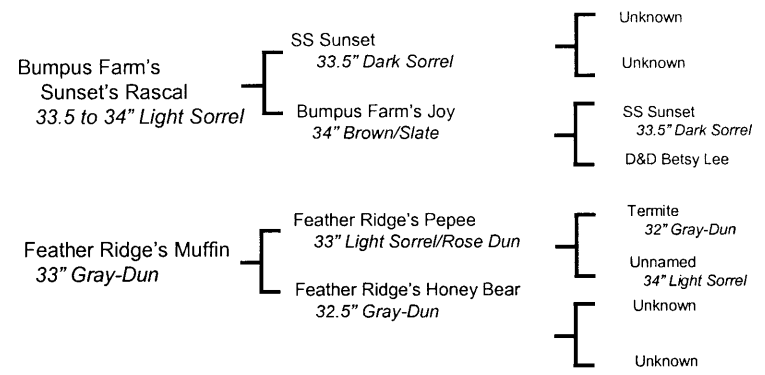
Bumpus Farm's Sunset's Rascal
33.5 to 34" Light Sorrel

SS Sunset
33.5" Dark Sorrel

Unknown

Unknown

Bumpus Farm's Joy
34" Brown/Slate

SS Sunset
33.5" Dark Sorrel

D&D Betsy Lee

Feather Ridge's Muffin
33" Gray-Dun

Feather Ridge's Pepee
33" Light Sorrel/Rose Dun

Termite
32" Gray-Dun

Unnamed
34" Light Sorrel

Feather Ridge's Honey Bear
32.5" Gray-Dun

Unknown

Unknown